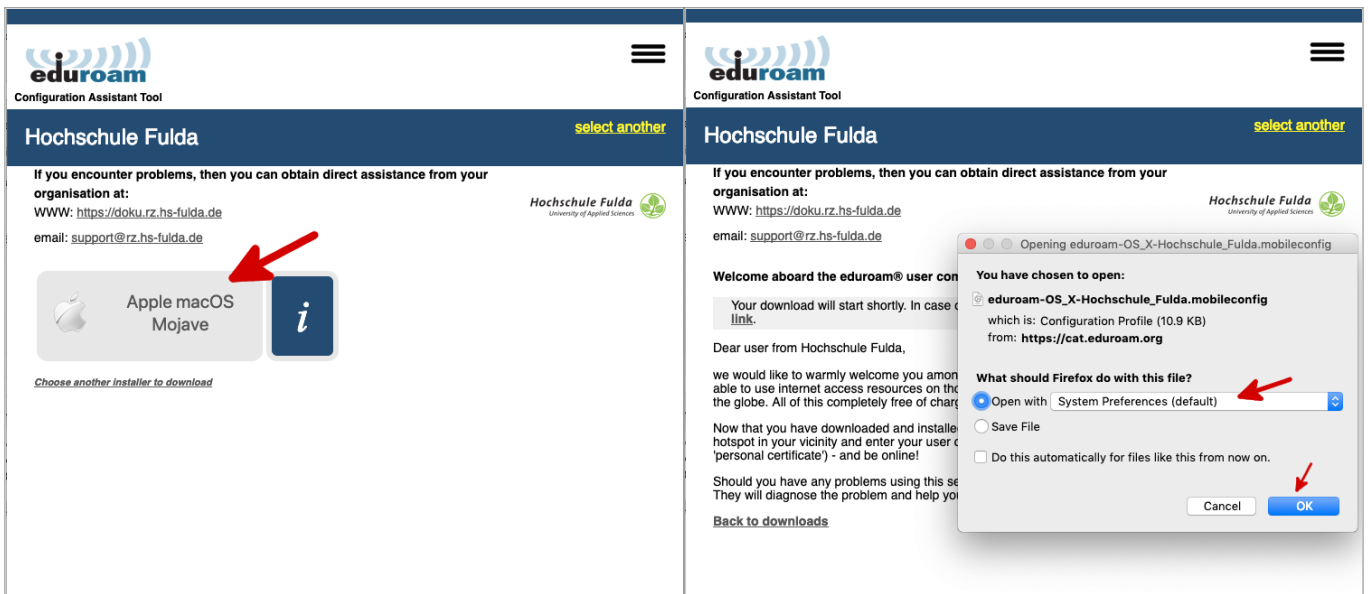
eduroam
Configuration Assistant Tool

Hochschule Fulda
select another

If you encounter problems, then you can obtain direct assistance from your organisation at:
WWW: https://doku.rz.hs-fulda.de
email: support@rz.hs-fulda.de

Hochschule Fulda
University of Applied Sciences

Apple macOS Mojave
i

Choose another installer to download

eduroam
Configuration Assistant Tool

Hochschule Fulda
select another

If you encounter problems, then you can obtain direct assistance from your organisation at:
WWW: https://doku.rz.hs-fulda.de
email: support@rz.hs-fulda.de

Hochschule Fulda
University of Applied Sciences

Welcome aboard the eduroam® user co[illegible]

Your download will start shortly. In case o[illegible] link.

Dear user from Hochschule Fulda,

we would like to warmly welcome you amon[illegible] able to use internet access resources on th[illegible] the globe. All of this completely free of char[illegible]

Now that you have downloaded and installe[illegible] hotspot in your vicinity and enter your user c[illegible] 'personal certificate') - and be online!

Should you have any problems using this se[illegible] They will diagnose the problem and help you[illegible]

Back to downloads

Opening eduroam-OS_X-Hochschule_Fulda.mobileconfig
You have chosen to open:
eduroam-OS_X-Hochschule_Fulda.mobileconfig
which is: Configuration Profile (10.9 KB)
from: https://cat.eduroam.org
What should Firefox do with this file?
Open with System Preferences (default)
Save File
Do this automatically for files like this from now on.
Cancel
OK